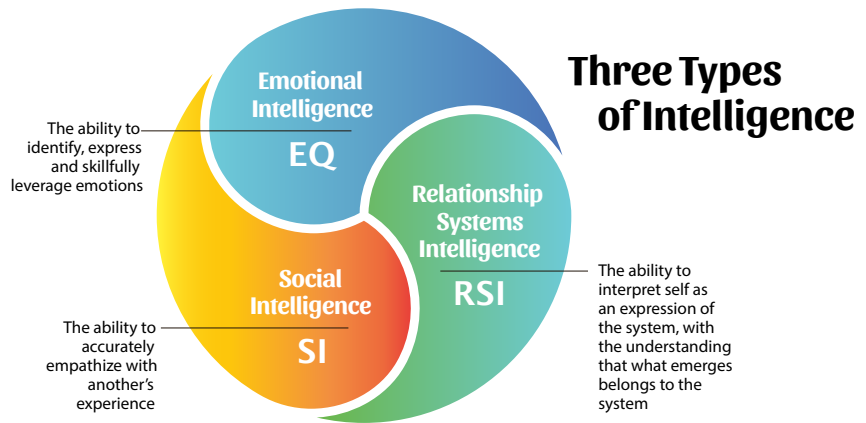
Three Types of Intelligence

Emotional Intelligence
EQ

The ability to identify, express and skillfully leverage emotions

Relationship Systems Intelligence
RSI

The ability to interpret self as an expression of the system, with the understanding that what emerges belongs to the system

Social Intelligence
SI

The ability to accurately empathize with another's experience